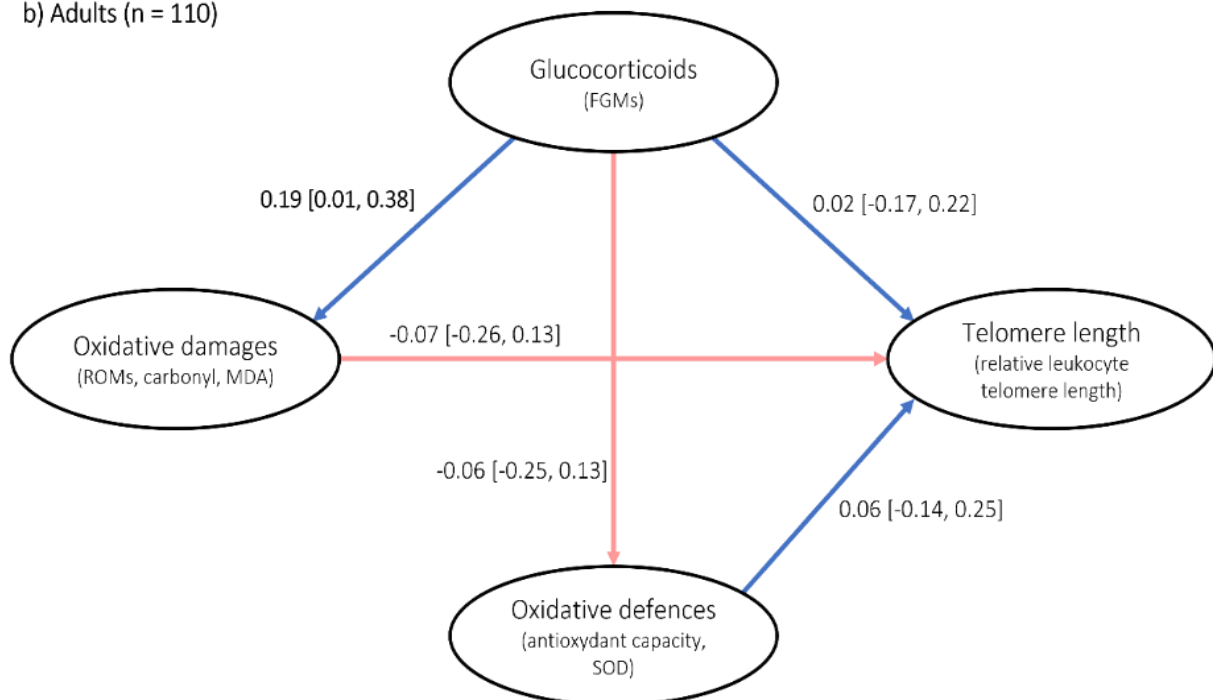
b) Adults (n = 110)

Glucocorticoids
(FGMs)

0.19 [0.01, 0.38]

0.02 [-0.17, 0.22]

Oxidative damages
(ROMs, carbonyl, MDA)

-0.07 [-0.26, 0.13]

Telomere length
(relative leukocyte telomere length)

-0.06 [-0.25, 0.13]

0.06 [-0.14, 0.25]

Oxidative defences
(antioxydant capacity, SOD)